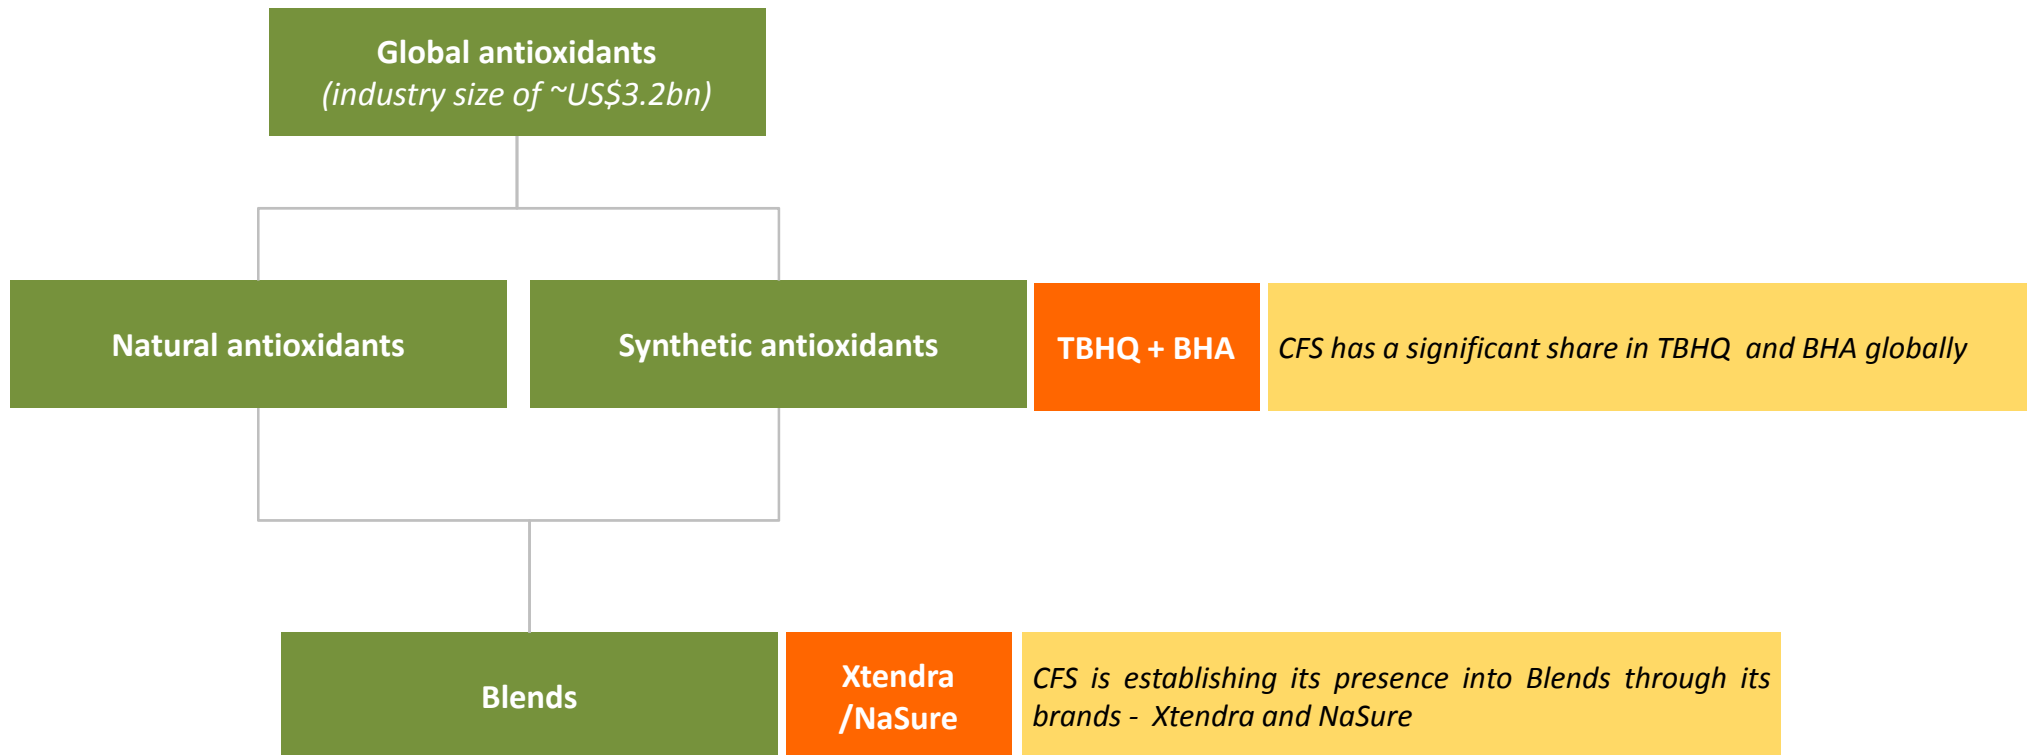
Global antioxidants
(industry size of ~US$3.2bn)

Natural antioxidants

Synthetic antioxidants

TBHQ + BHA

CFS has a significant share in TBHQ and BHA globally

Blends

Xtendra /NaSure

CFS is establishing its presence into Blends through its brands - Xtendra and NaSure